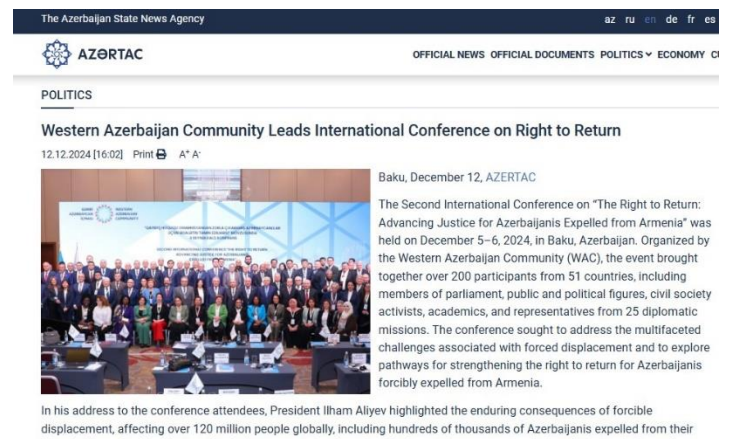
The Azerbaijan State News Agency

az ru en de fr es

AZƏRTAC

OFFICIAL NEWS OFFICIAL DOCUMENTS POLITICS ECONOMY C

POLITICS

Western Azerbaijan Community Leads International Conference on Right to Return

12.12.2024 [16:02] Print A⁺ A⁻

Baku, December 12, AZERTAC

The Second International Conference on "The Right to Return: Advancing Justice for Azerbaijanis Expelled from Armenia" was held on December 5–6, 2024, in Baku, Azerbaijan. Organized by the Western Azerbaijan Community (WAC), the event brought together over 200 participants from 51 countries, including members of parliament, public and political figures, civil society activists, academics, and representatives from 25 diplomatic missions. The conference sought to address the multifaceted challenges associated with forced displacement and to explore pathways for strengthening the right to return for Azerbaijanis forcibly expelled from Armenia.

In his address to the conference attendees, President Ilham Aliyev highlighted the enduring consequences of forcible displacement, affecting over 120 million people globally, including hundreds of thousands of Azerbaijanis expelled from their